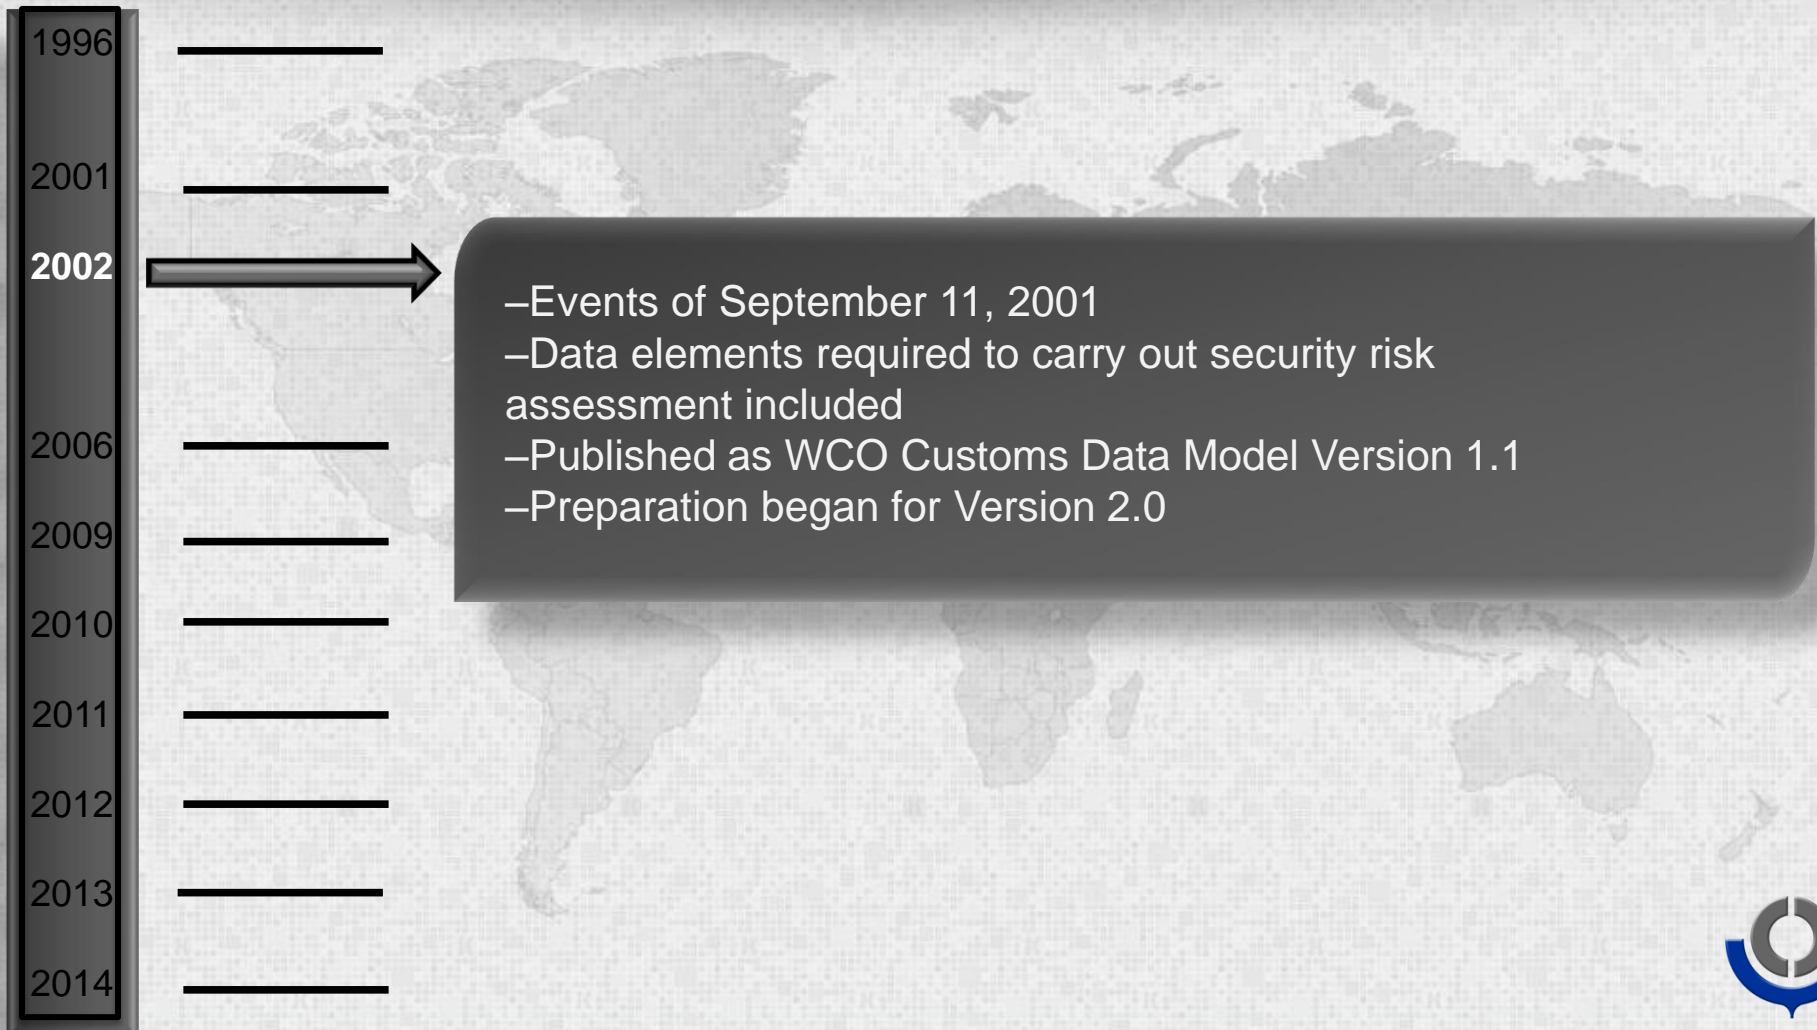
1996

2001

2002

2006

2009

2010

2011

2012

2013

2014

–Events of September 11, 2001
–Data elements required to carry out security risk assessment included
–Published as WCO Customs Data Model Version 1.1
–Preparation began for Version 2.0